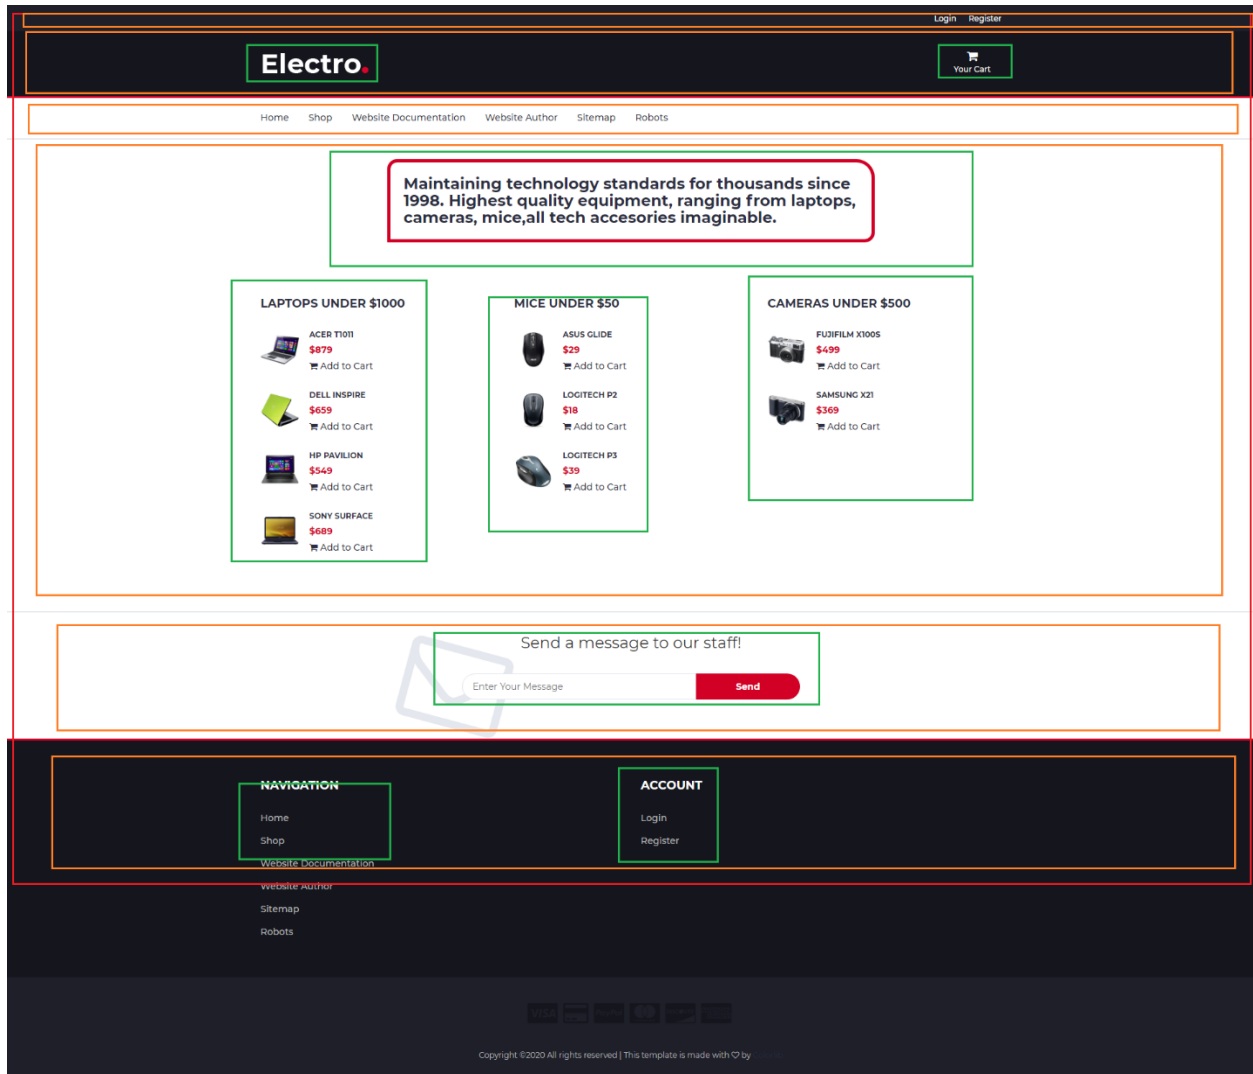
Login Register

Electro.

Your Cart

Home Shop Website Documentation Website Author Sitemap Robots

Maintaining technology standards for thousands since 1998. Highest quality equipment, ranging from laptops, cameras, mice,all tech accesories imaginable.

LAPTOPS UNDER $1000

ACER T1011
$879
Add to Cart

DELL INSPIRE
$659
Add to Cart

HP PAVILION
$549
Add to Cart

SONY SURFACE
$689
Add to Cart

MICE UNDER $50

ASUS GLIDE
$29
Add to Cart

LOGITECH P2
$18
Add to Cart

LOGITECH P3
$39
Add to Cart

CAMERAS UNDER $500

FUJIFILM X100S
$499
Add to Cart

SAMSUNG X21
$369
Add to Cart

Send a message to our staff!

Enter Your Message

Send

NAVIGATION

Home
Shop
Website Documentation
Website Author
Sitemap
Robots

ACCOUNT

Login
Register

Copyright ©2020 All rights reserved | This template is made with ♡ by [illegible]